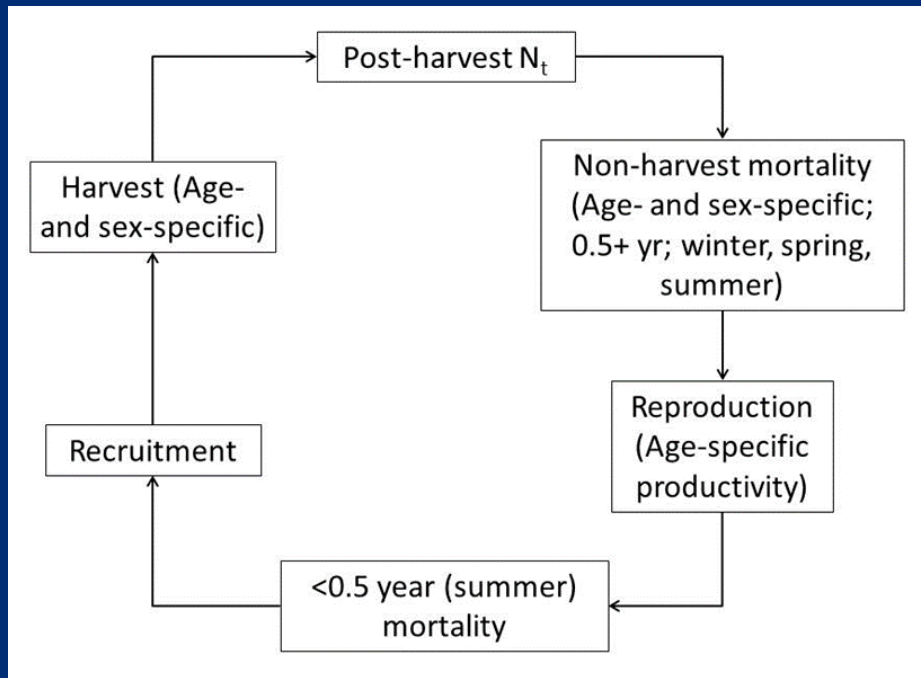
Post-harvest $N_t$

Non-harvest mortality (Age- and sex-specific; 0.5+ yr; winter, spring, summer)

Reproduction (Age-specific productivity)

<0.5 year (summer) mortality

Recruitment

Harvest (Age- and sex-specific)